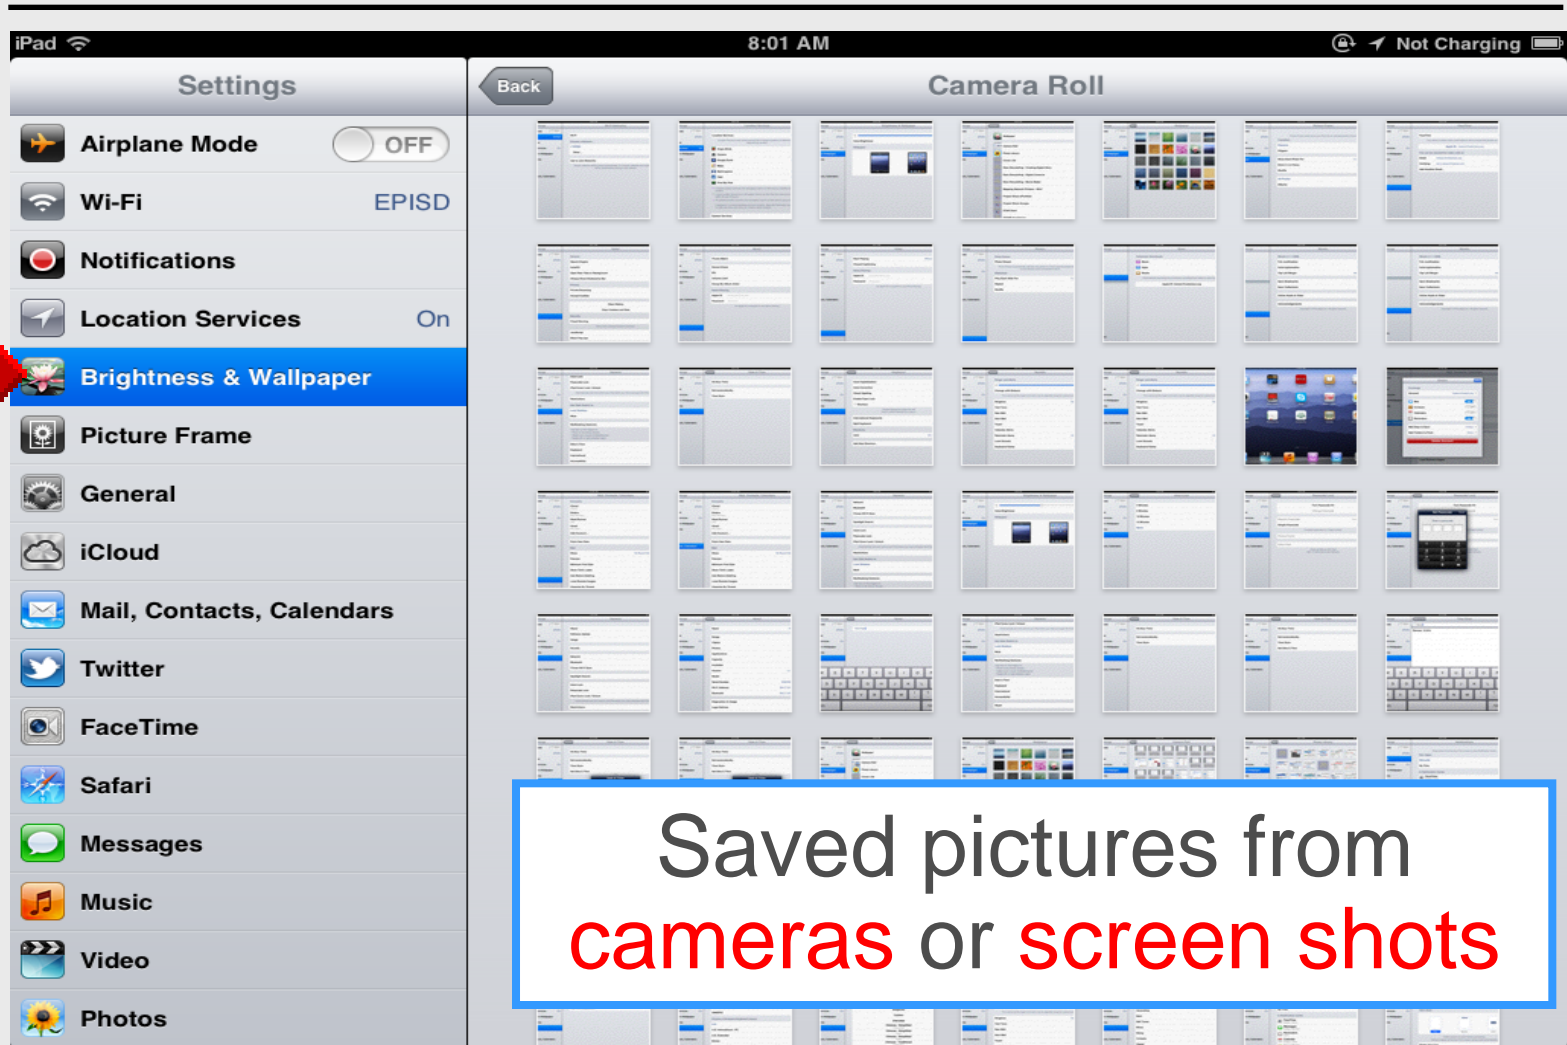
iPad 8:01 AM Not Charging

Settings

Airplane Mode OFF

Wi-Fi EPISD

Notifications

Location Services On

Brightness & Wallpaper

Picture Frame

General

iCloud

Mail, Contacts, Calendars

Twitter

FaceTime

Safari

Messages

Music

Video

Photos

Back

Camera Roll

Saved pictures from cameras or screen shots